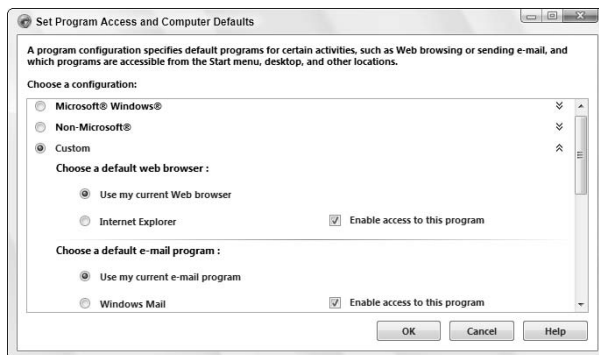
Set Program Access and Computer Defaults

A program configuration specifies default programs for certain activities, such as Web browsing or sending e-mail, and which programs are accessible from the Start menu, desktop, and other locations.

Choose a configuration:

Microsoft® Windows®

Non-Microsoft®

Custom

Choose a default web browser :

Use my current Web browser

Internet Explorer

Enable access to this program

Choose a default e-mail program :

Use my current e-mail program

Windows Mail

Enable access to this program

OK

Cancel

Help